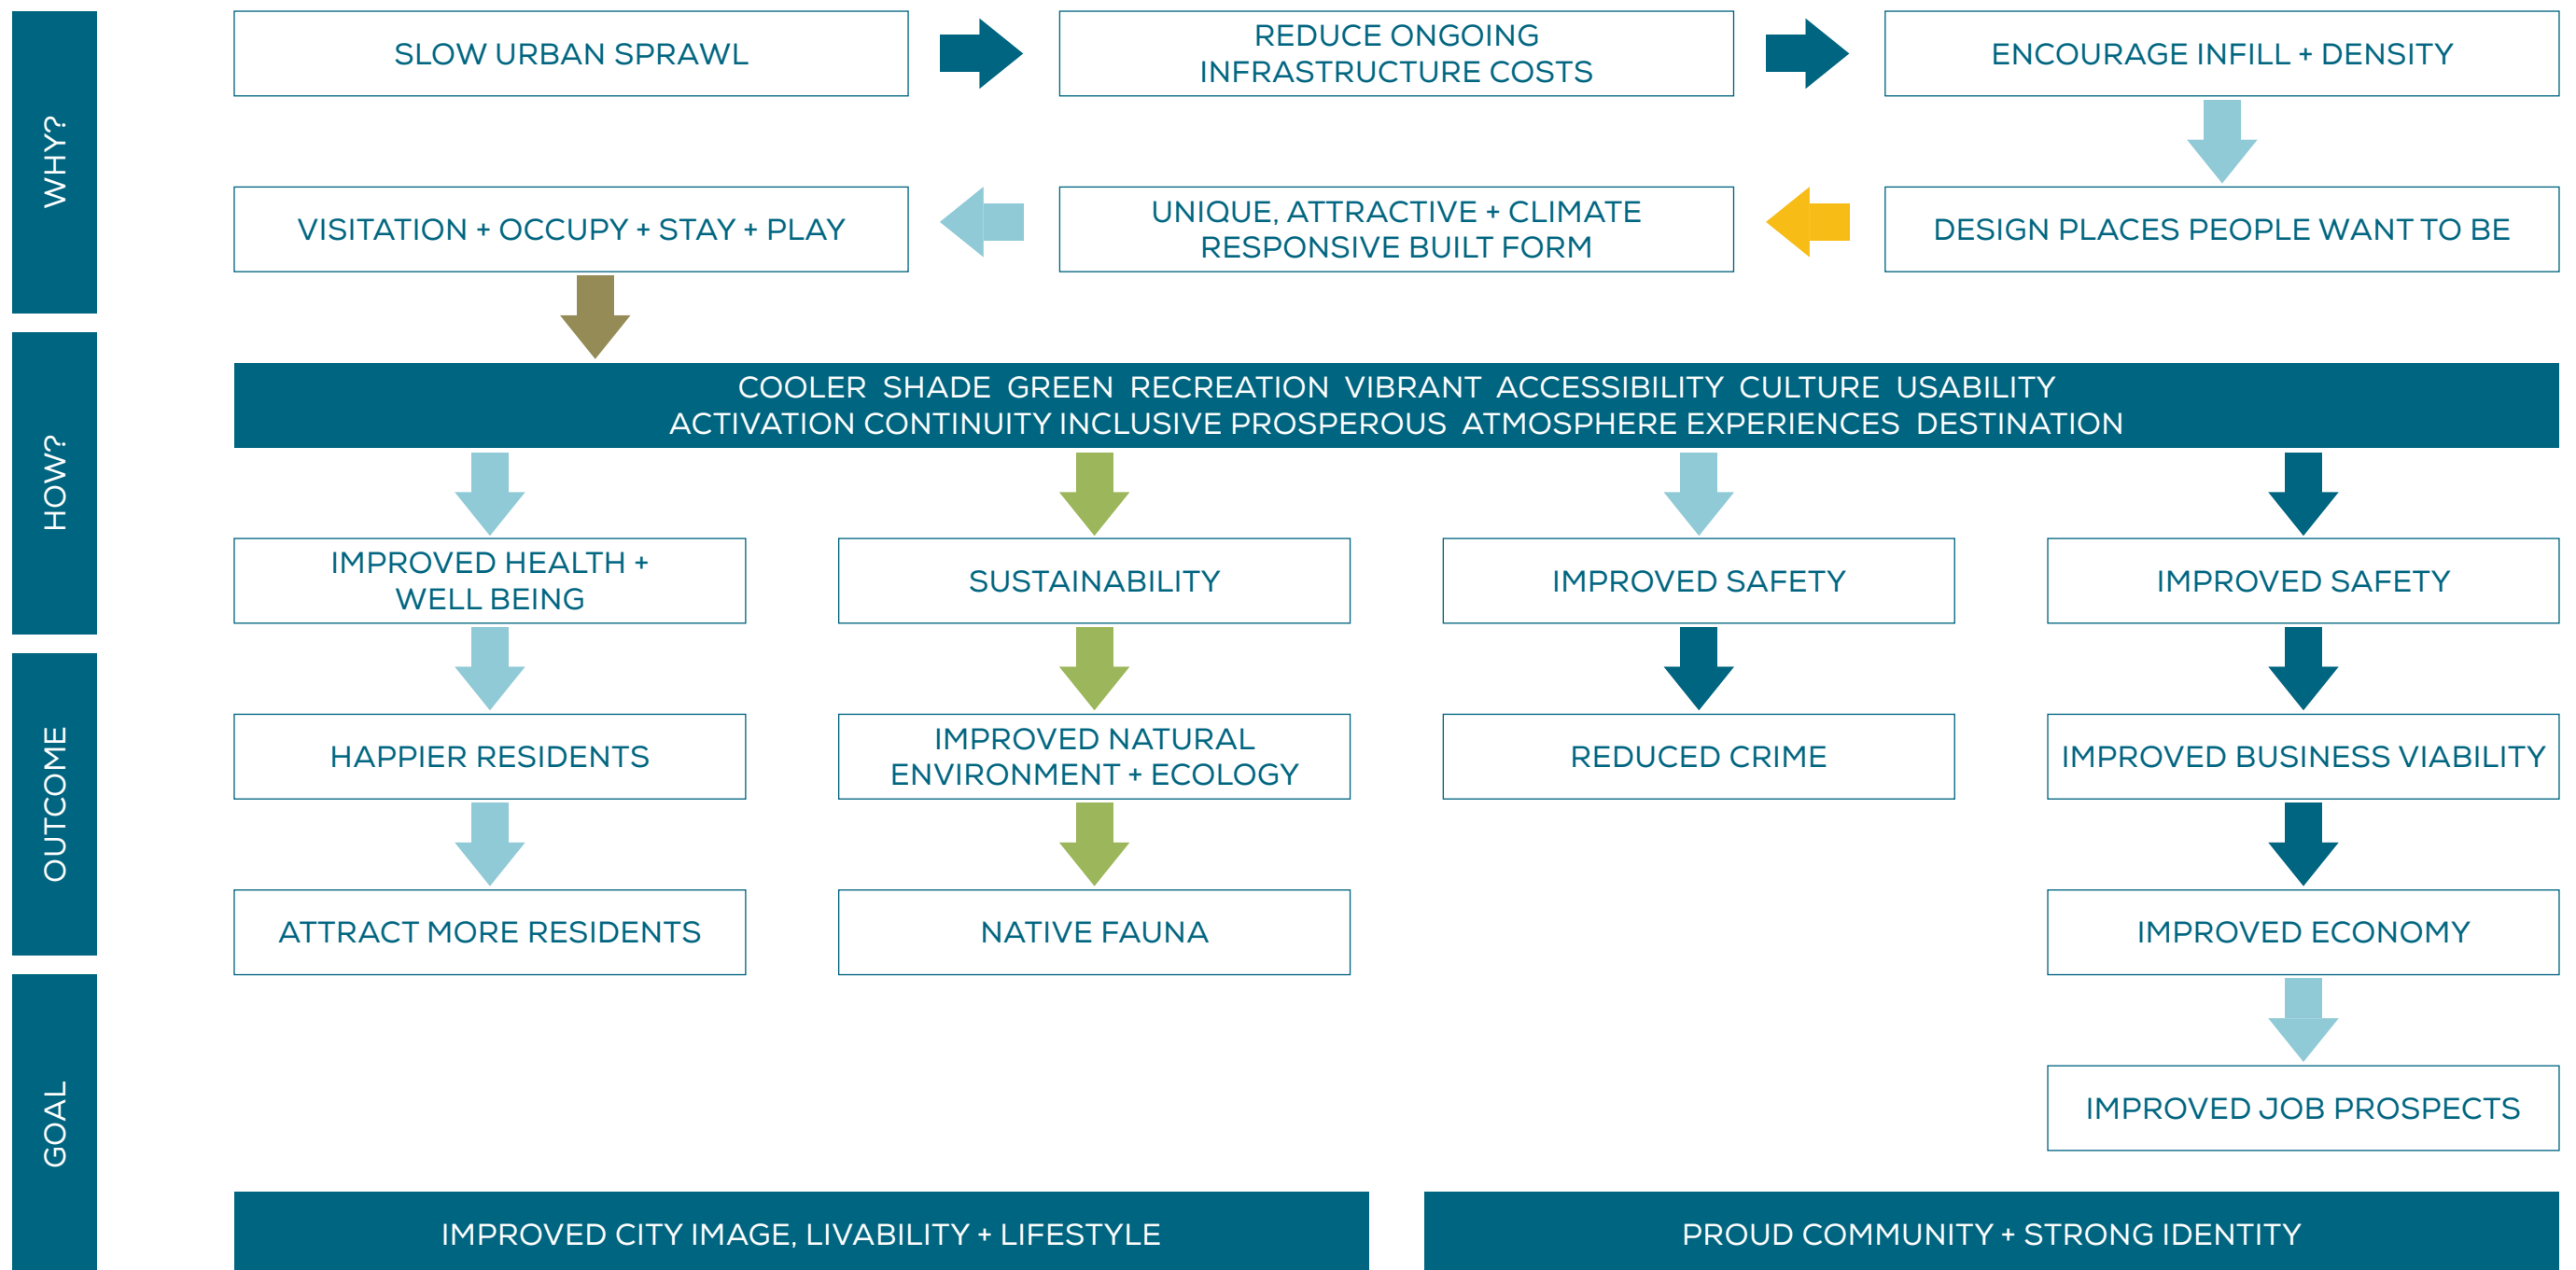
WHY?

SLOW URBAN SPRAWL

REDUCE ONGOING INFRASTRUCTURE COSTS

ENCOURAGE INFILL + DENSITY

DESIGN PLACES PEOPLE WANT TO BE

UNIQUE, ATTRACTIVE + CLIMATE RESPONSIVE BUILT FORM

VISITATION + OCCUPY + STAY + PLAY

HOW?

COOLER SHADE GREEN RECREATION VIBRANT ACCESSIBILITY CULTURE USABILITY ACTIVATION CONTINUITY INCLUSIVE PROSPEROUS ATMOSPHERE EXPERIENCES DESTINATION

OUTCOME

IMPROVED HEALTH + WELL BEING

SUSTAINABILITY

IMPROVED SAFETY

IMPROVED SAFETY

HAPPIER RESIDENTS

IMPROVED NATURAL ENVIRONMENT + ECOLOGY

REDUCED CRIME

IMPROVED BUSINESS VIABILITY

ATTRACT MORE RESIDENTS

NATIVE FAUNA

IMPROVED ECONOMY

IMPROVED JOB PROSPECTS

GOAL

IMPROVED CITY IMAGE, LIVABILITY + LIFESTYLE

PROUD COMMUNITY + STRONG IDENTITY